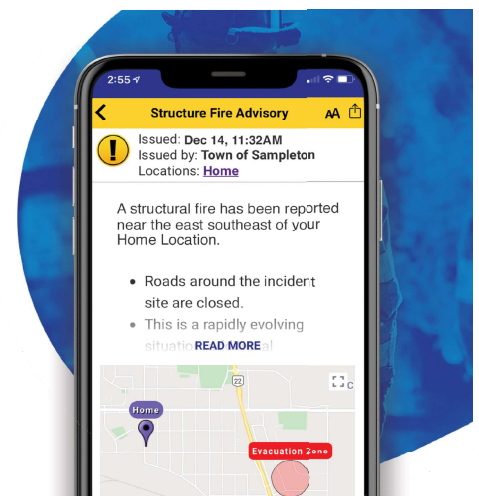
2:55

Structure Fire Advisory

AA

Issued: Dec 14, 11:32AM
Issued by: Town of Sampleton
Locations: Home

A structural fire has been reported near the east southeast of your Home Location.

• Roads around the incident site are closed.
• This is a rapidly evolving situatio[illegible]

READ MORE

22

Home

Evacuation Zone